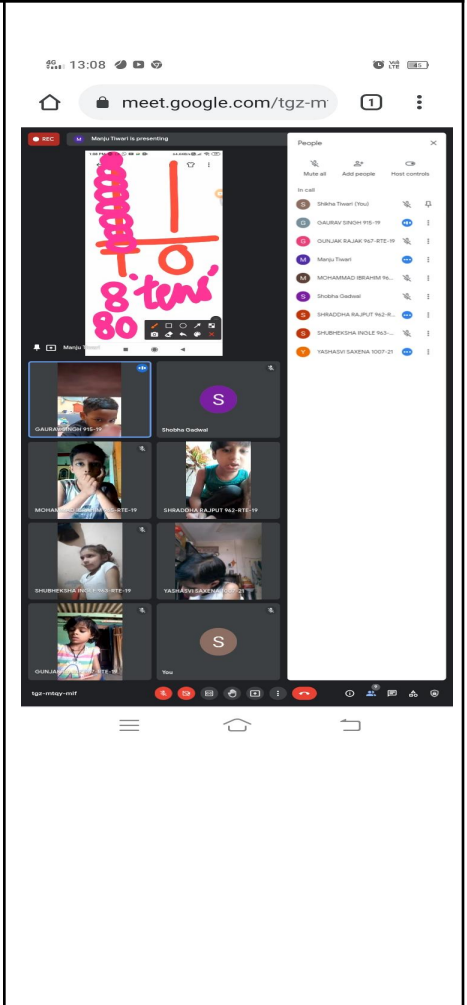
13:08

meet.google.com/tgz-m

1

REC

Manju Tiwari is presenting

10

8 tens

80

Manju Tiwari

GAURAV SINGH 915-19

Shobha Gadwal

S

MOHAMMAD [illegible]-RTE-19

SHRADDHA RAJPUT 962-RTE-19

SHUBHEKSHA INOLE 963-RTE-19

YASHASVI SAXENA 1007-21

GUNJA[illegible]-RTE-19

S

You

People

Mute all

Add people

Host controls

In call

Shikha Tiwari (You)

GAURAV SINGH 915-19

GUNJAN RAJAK 967-RTE-19

Manju Tiwari

MOHAMMAD IBRAHIM 96...

Shobha Gadwal

SHRADDHA RAJPUT 962-R...

SHUBHEKSHA INOLE 963-...

YASHASVI SAXENA 1007-21

tgz-mtqy-mif